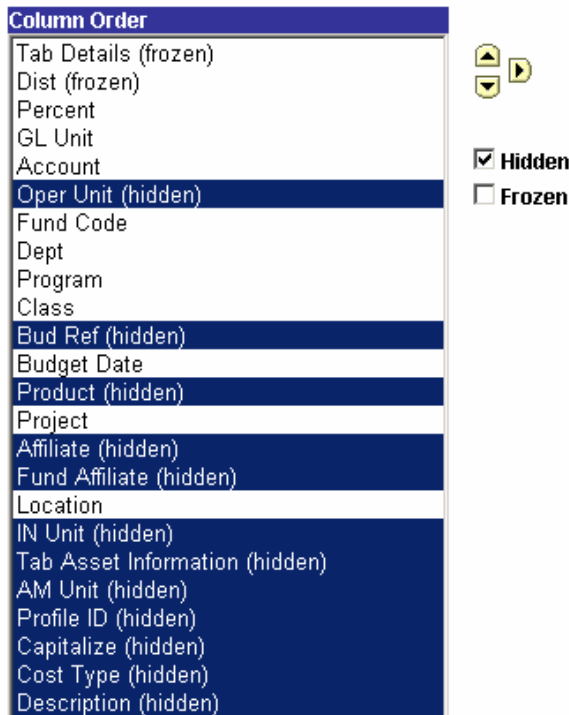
Column Order

Tab Details (frozen)
Dist (frozen)
Percent
GL Unit
Account
Oper Unit (hidden)
Fund Code
Dept
Program
Class
Bud Ref (hidden)
Budget Date
Product (hidden)
Project
Affiliate (hidden)
Fund Affiliate (hidden)
Location
IN Unit (hidden)
Tab Asset Information (hidden)
AM Unit (hidden)
Profile ID (hidden)
Capitalize (hidden)
Cost Type (hidden)
Description (hidden)

☑ Hidden
☐ Frozen